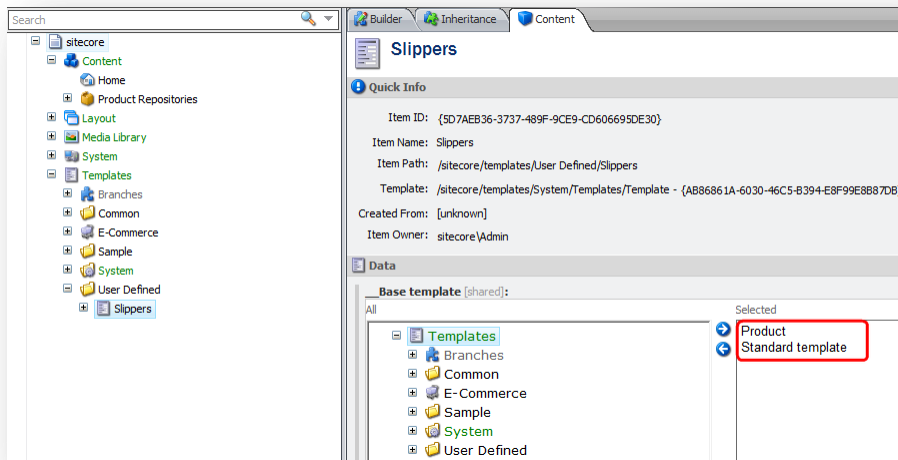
Search

sitecore
Content
Home
Product Repositories
Layout
Media Library
System
Templates
Branches
Common
E-Commerce
Sample
System
User Defined
Slippers

Builder
Inheritance
Content

Slippers

Quick Info

Item ID: {5D7AEB36-3737-489F-9CE9-CD606695DE30}
Item Name: Slippers
Item Path: /sitecore/templates/User Defined/Slippers
Template: /sitecore/templates/System/Templates/Template - {AB86861A-6030-46C5-B394-E8F99E8B87DB
Created From: [unknown]
Item Owner: sitecore\Admin

Data

__Base template [shared]:
All
Selected

Templates
Branches
Common
E-Commerce
Sample
System
User Defined

Product
Standard template